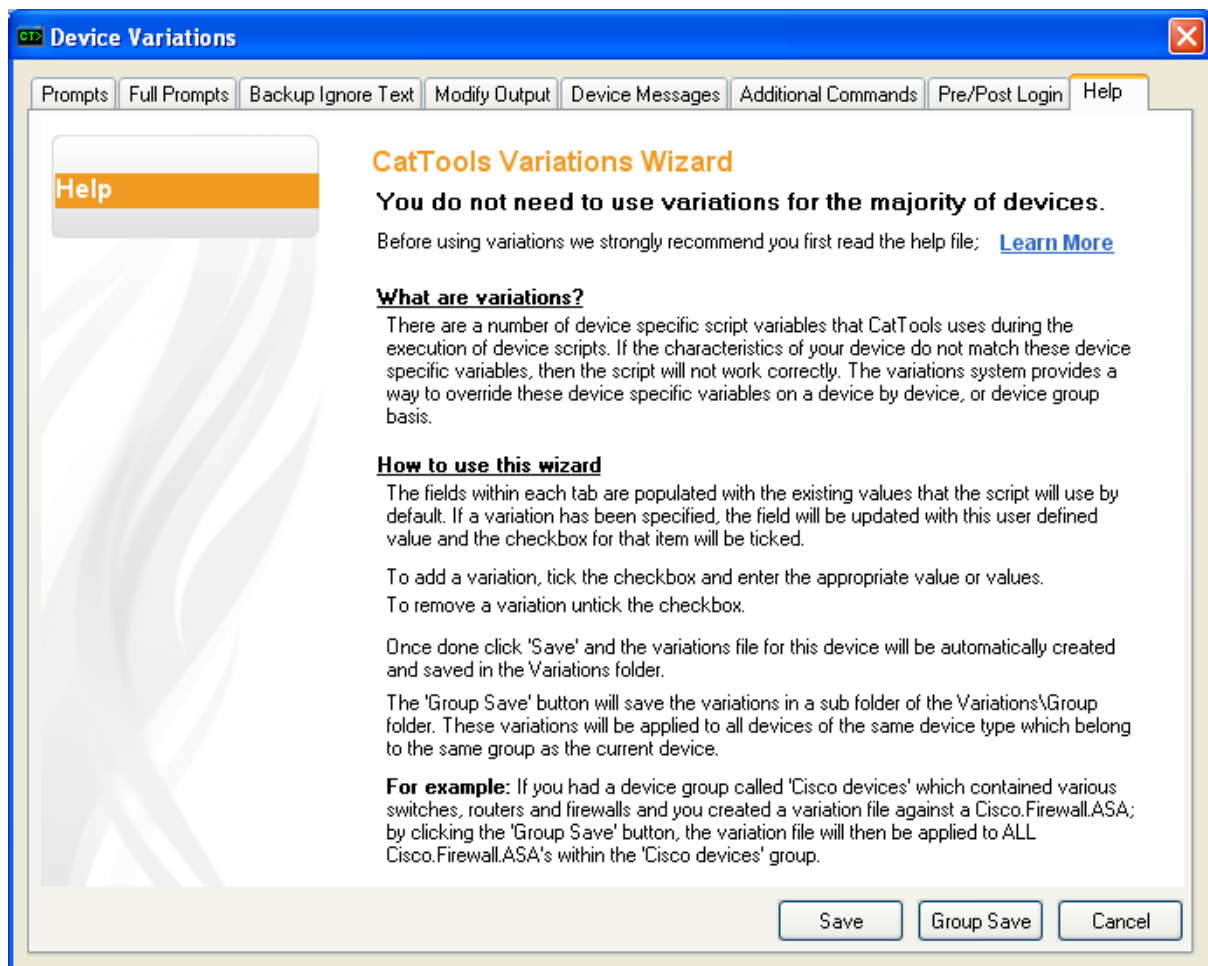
CT> Device Variations

Prompts | Full Prompts | Backup Ignore Text | Modify Output | Device Messages | Additional Commands | Pre/Post Login | Help

Help

CatTools Variations Wizard

You do not need to use variations for the majority of devices.

Before using variations we strongly recommend you first read the help file; Learn More

What are variations?

There are a number of device specific script variables that CatTools uses during the execution of device scripts. If the characteristics of your device do not match these device specific variables, then the script will not work correctly. The variations system provides a way to override these device specific variables on a device by device, or device group basis.

How to use this wizard

The fields within each tab are populated with the existing values that the script will use by default. If a variation has been specified, the field will be updated with this user defined value and the checkbox for that item will be ticked.

To add a variation, tick the checkbox and enter the appropriate value or values.

To remove a variation untick the checkbox.

Once done click 'Save' and the variations file for this device will be automatically created and saved in the Variations folder.

The 'Group Save' button will save the variations in a sub folder of the Variations\Group folder. These variations will be applied to all devices of the same device type which belong to the same group as the current device.

For example: If you had a device group called 'Cisco devices' which contained various switches, routers and firewalls and you created a variation file against a Cisco.Firewall.ASA; by clicking the 'Group Save' button, the variation file will then be applied to ALL Cisco.Firewall.ASA's within the 'Cisco devices' group.

Save | Group Save | Cancel